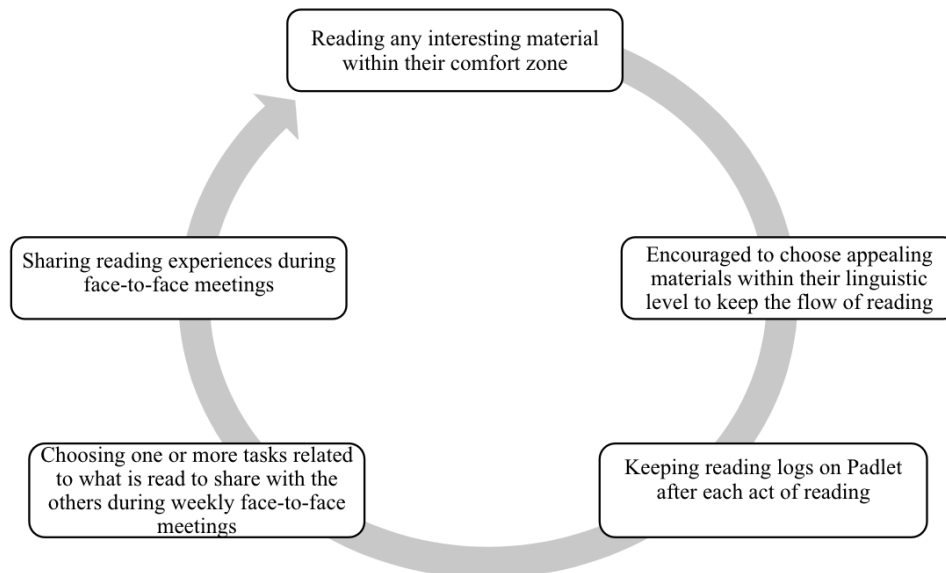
Reading any interesting material within their comfort zone

Encouraged to choose appealing materials within their linguistic level to keep the flow of reading

Keeping reading logs on Padlet after each act of reading

Choosing one or more tasks related to what is read to share with the others during weekly face-to-face meetings

Sharing reading experiences during face-to-face meetings